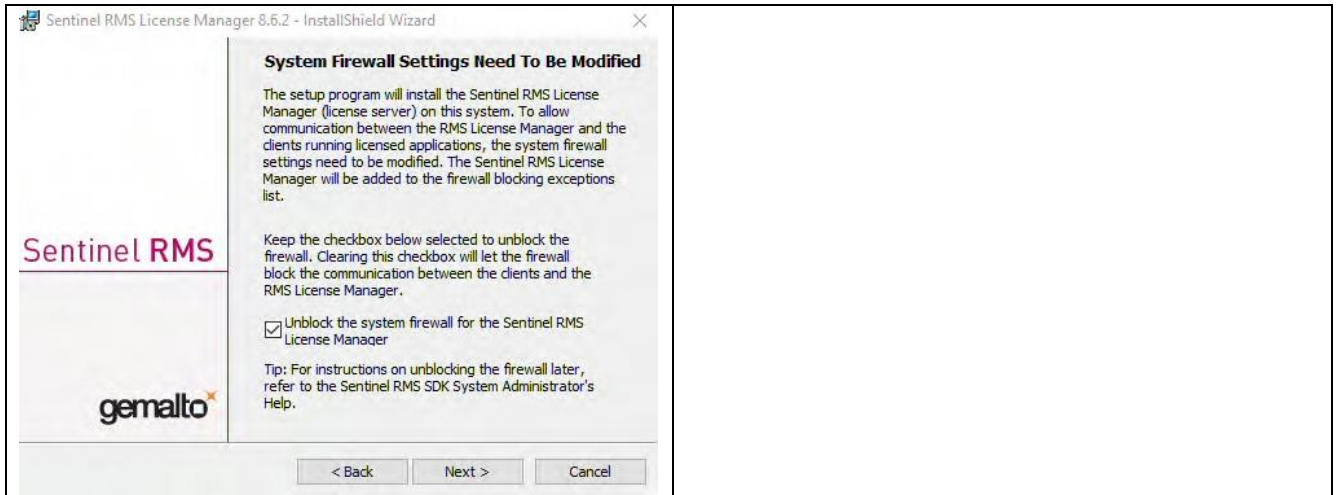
Sentinel RMS License Manager 8.6.2 - InstallShield Wizard

System Firewall Settings Need To Be Modified

The setup program will install the Sentinel RMS License Manager (license server) on this system. To allow communication between the RMS License Manager and the clients running licensed applications, the system firewall settings need to be modified. The Sentinel RMS License Manager will be added to the firewall blocking exceptions list.

Sentinel RMS

Keep the checkbox below selected to unblock the firewall. Clearing this checkbox will let the firewall block the communication between the clients and the RMS License Manager.

Unblock the system firewall for the Sentinel RMS License Manager

Tip: For instructions on unblocking the firewall later, refer to the Sentinel RMS SDK System Administrator's Help.

gemalto

< Back Next > Cancel